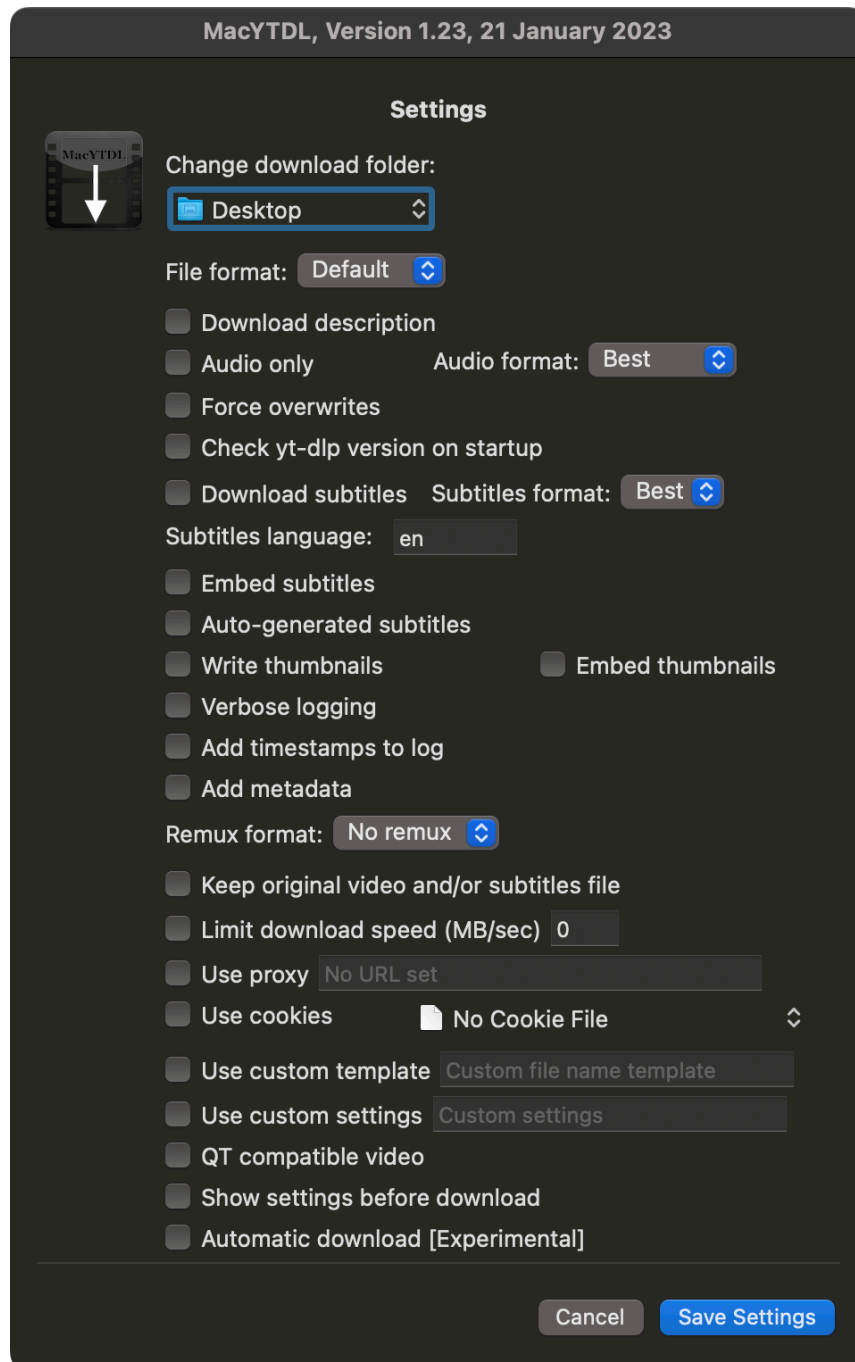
MacYTDL, Version 1.23, 21 January 2023

Settings

MacYTDL

Change download folder:

Desktop

File format: Default

Download description

Audio only

Audio format: Best

Force overwrites

Check yt-dlp version on startup

Download subtitles

Subtitles format: Best

Subtitles language: en

Embed subtitles

Auto-generated subtitles

Write thumbnails

Embed thumbnails

Verbose logging

Add timestamps to log

Add metadata

Remux format: No remux

Keep original video and/or subtitles file

Limit download speed (MB/sec) 0

Use proxy No URL set

Use cookies

No Cookie File

Use custom template Custom file name template

Use custom settings Custom settings

QT compatible video

Show settings before download

Automatic download [Experimental]

Cancel

Save Settings